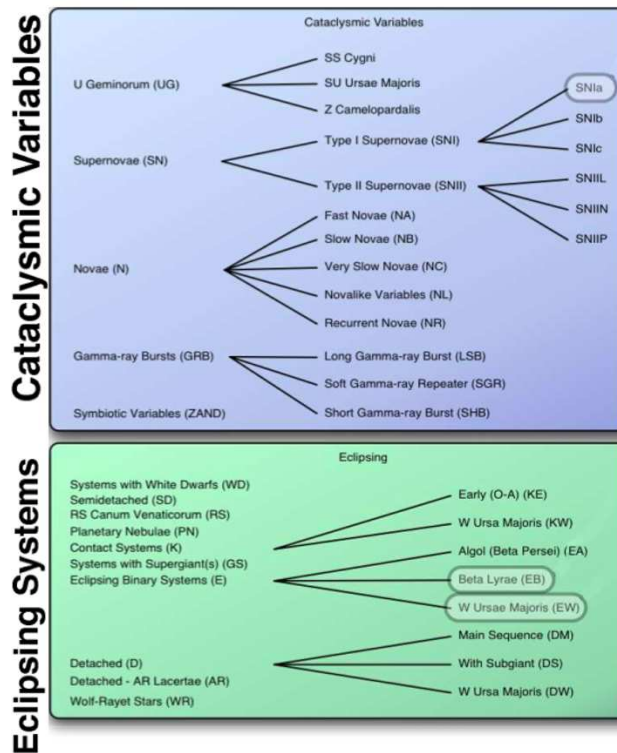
Cataclysmic Variables

Cataclysmic Variables

U Geminorum (UG)
SS Cygni
SU Ursae Majoris
Z Camelopardalis

Supernovae (SN)
Type I Supernovae (SNI)
SNIa
SNIb
SNIc
Type II Supernovae (SNII)
SNIIL
SNIIN
SNIIP

Novae (N)
Fast Novae (NA)
Slow Novae (NB)
Very Slow Novae (NC)
Novalike Variables (NL)
Recurrent Novae (NR)

Gamma-ray Bursts (GRB)
Long Gamma-ray Burst (LSB)
Soft Gamma-ray Repeater (SGR)
Short Gamma-ray Burst (SHB)

Symbiotic Variables (ZAND)

Eclipsing Systems

Eclipsing

Systems with White Dwarfs (WD)
Semidetached (SD)
RS Canum Venaticorum (RS)
Planetary Nebulae (PN)
Contact Systems (K)
Systems with Supergiant(s) (GS)
Eclipsing Binary Systems (E)
Early (O-A) (KE)
W Ursa Majoris (KW)
Algol (Beta Persei) (EA)
Beta Lyrae (EB)
W Ursae Majoris (EW)

Detached (D)
Detached - AR Lacertae (AR)
Wolf-Rayet Stars (WR)
Main Sequence (DM)
With Subgiant (DS)
W Ursa Majoris (DW)